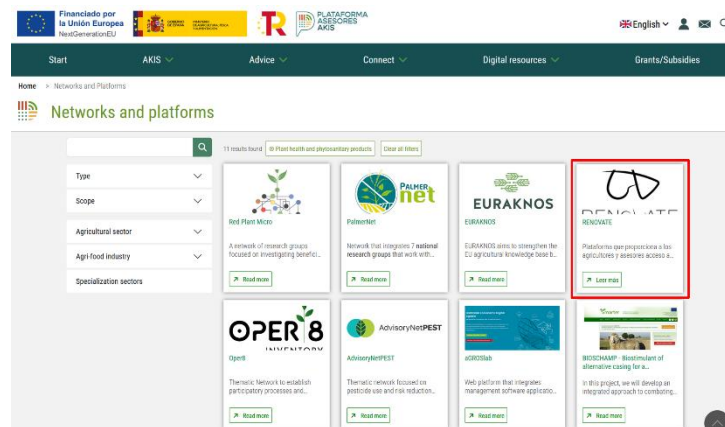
Financiado por la Unión Europea NextGenerationEU

PLATAFORMA ASESORES AKIS

English

Start
AKIS
Advice
Connect
Digital resources
Grants/Subsidies

Home > Networks and Platforms

Networks and platforms

Type
Scope
Agricultural sector
Agri-food industry
Specialization sectors

11 results found
Plant health and phytosanitary products
Clear all filters

Red Plant Micro
A network of research groups focused on investigating benefici...
Read more

PALMER net
PalmerNet
Network that integrates 7 national research groups that work with...
Read more

EURAKNOS
EURAKNOS
EURAKNOS aims to strengthen the EU agricultural knowledge base b...
Read more

RENOVATE
RENOVATE
Plataforma que proporciona a los agricultores y asesores acceso a...
Leer mas

OPER8 INVENTORY
Oper8
Thematic Network to establish participatory processes and...
Read more

AdvisoryNetPEST
AdvisoryNetPEST
Thematic network focused on pesticide use and risk reduction...
Read more

aCROSlab
Web platform that integrates management software applicatio...
Read more

BIOSCHAMP - Biostimulant of alternative casing for a...
In this project, we will develop an integrated approach to combating...
Read more